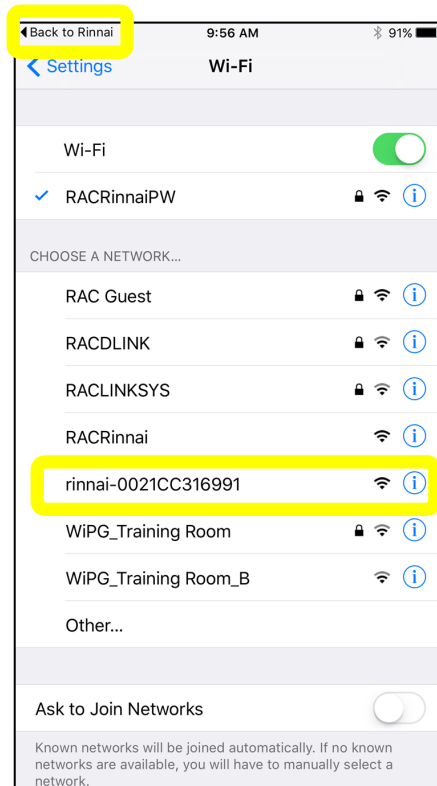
◂Back to Rinnai 9:56 AM 91%

Settings Wi-Fi

Wi-Fi

RACRinnaiPW

CHOOSE A NETWORK...

RAC Guest

RACDLINK

RACLINKSYS

RACRinnai

rinnai-0021CC316991

WiPG_Training Room

WiPG_Training Room_B

Other...

Ask to Join Networks

Known networks will be joined automatically. If no known networks are available, you will have to manually select a network.